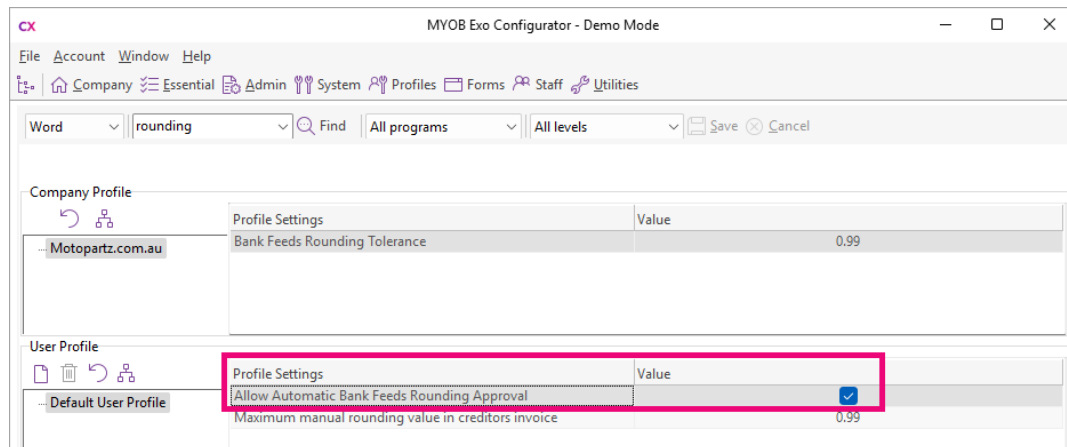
CX MYOB Exo Configurator - Demo Mode

File Account Window Help

Company Essential Admin System Profiles Forms Staff Utilities

Word | rounding | Find | All programs | All levels | Save | Cancel

Company Profile

Motopartz.com.au

| Profile Settings | Value |
|---|---|
| Bank Feeds Rounding Tolerance | 0.99 |

User Profile

Default User Profile

| Profile Settings | Value |
|---|---|
| Allow Automatic Bank Feeds Rounding Approval | ✓ |
| Maximum manual rounding value in creditors invoice | 0.99 |